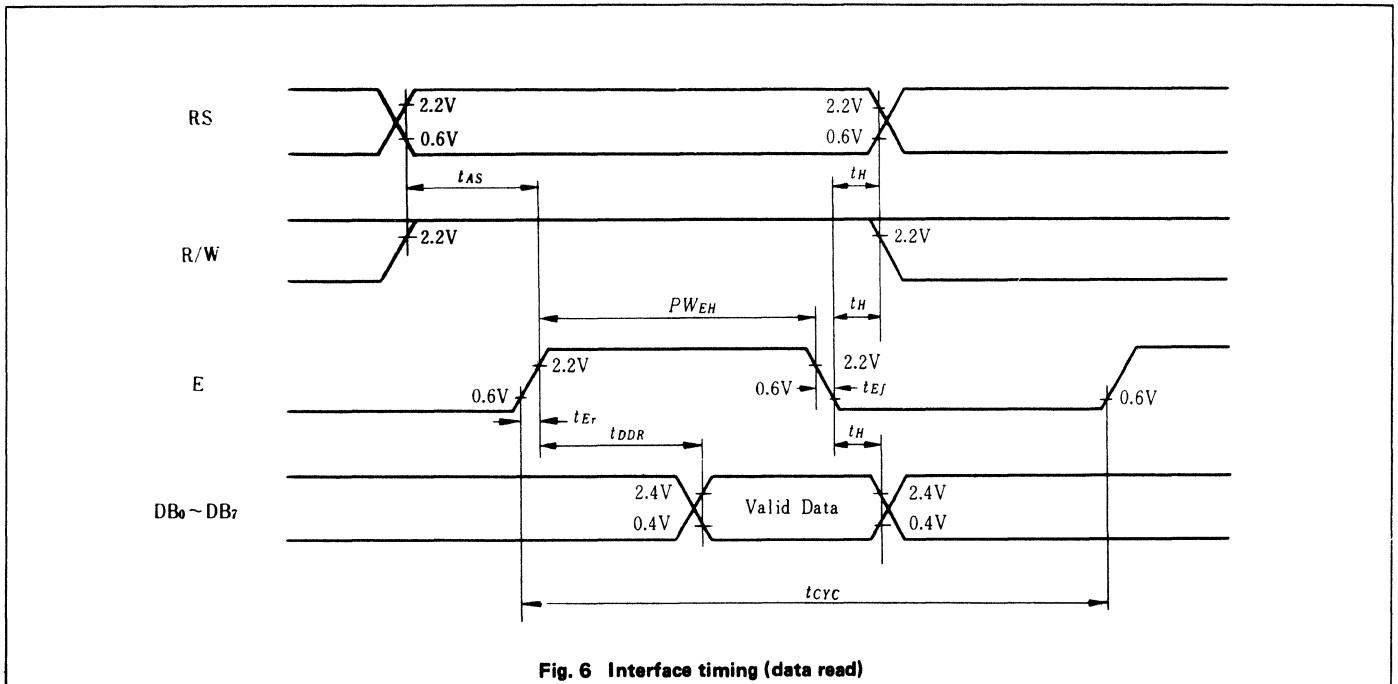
RS

2.2V

0.6V

2.2V

0.6V

$t_{AS}$

$t_H$

R/W

2.2V

2.2V

$PW_{EH}$

$t_H$

E

2.2V

0.6V

2.2V

0.6V

$t_{Ef}$

0.6V

$t_{Er}$

$t_{DDR}$

$t_H$

$DB_0 \sim DB_7$

2.4V

0.4V

Valid Data

2.4V

0.4V

$t_{CYC}$

Fig. 6 Interface timing (data read)